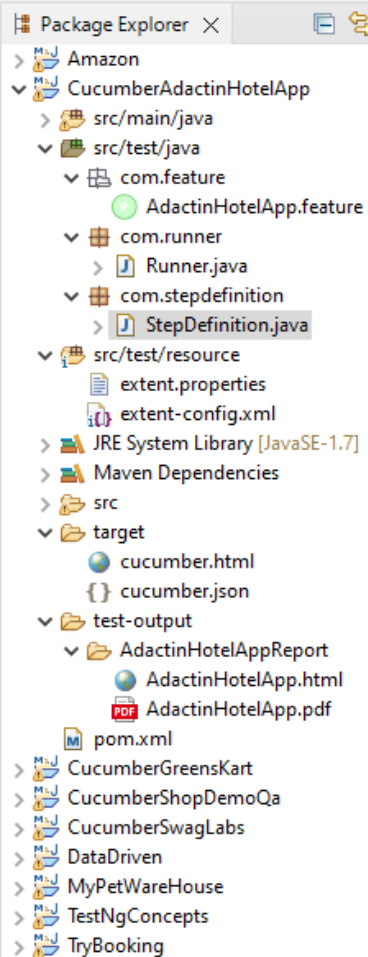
Package Explorer ×

Amazon
CucumberAdactinHotelApp
src/main/java
src/test/java
com.feature
AdactinHotelApp.feature
com.runner
Runner.java
com.stepdefinition
StepDefinition.java
src/test/resource
extent.properties
extent-config.xml
JRE System Library [JavaSE-1.7]
Maven Dependencies
src
target
cucumber.html
cucumber.json
test-output
AdactinHotelAppReport
AdactinHotelApp.html
AdactinHotelApp.pdf
pom.xml
CucumberGreensKart
CucumberShopDemoQa
CucumberSwagLabs
DataDriven
MyPetWareHouse
TestNgConcepts
TryBooking